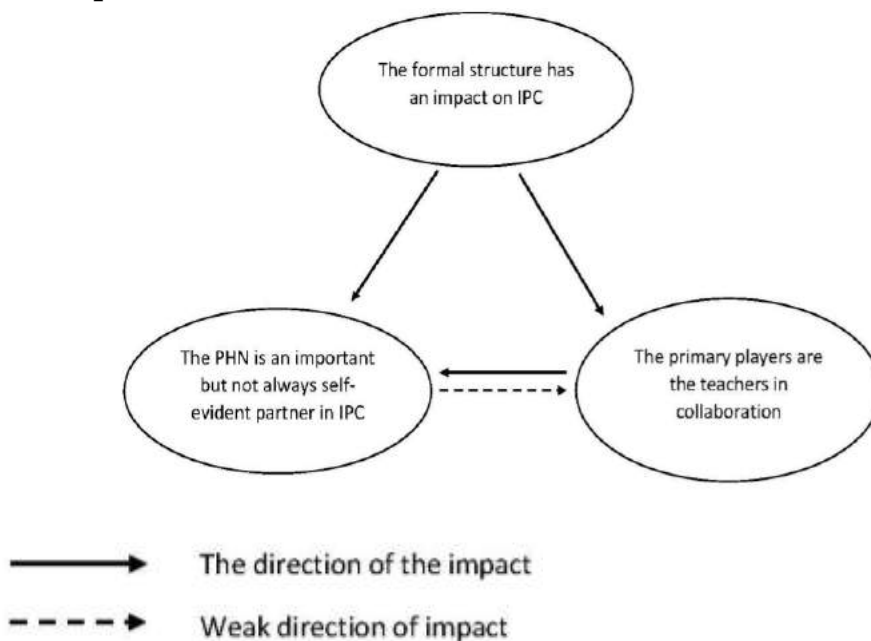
The formal structure has an impact on IPC

The PHN is an important but not always self-evident partner in IPC

The primary players are the teachers in collaboration

The direction of the impact

Weak direction of impact